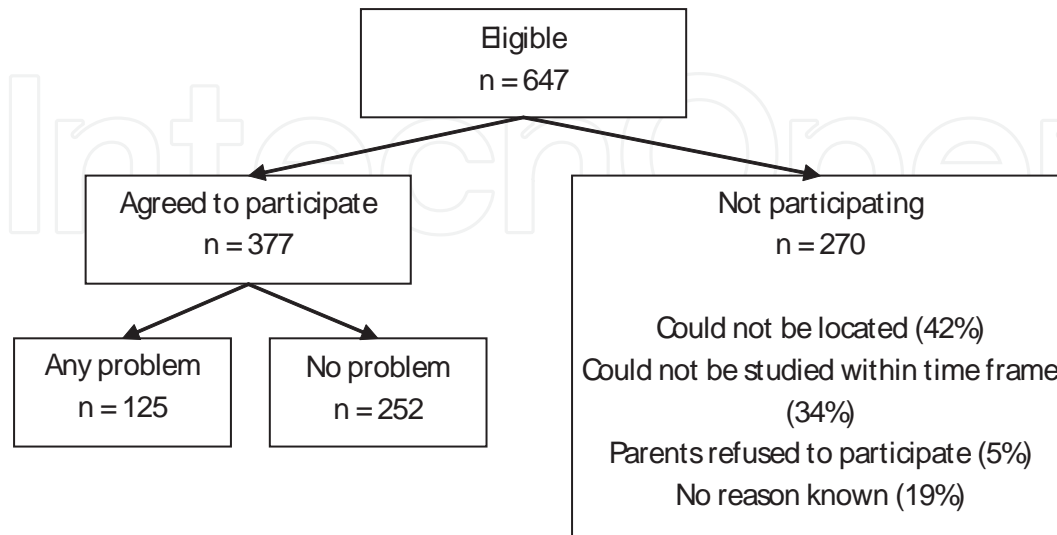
Eligible
n = 647

Agreed to participate
n = 377

Not participating
n = 270

Could not be located (42%)
Could not be studied within time frame
(34%)
Parents refused to participate (5%)
No reason known (19%)

Any problem
n = 125

No problem
n = 252

IntechOpen